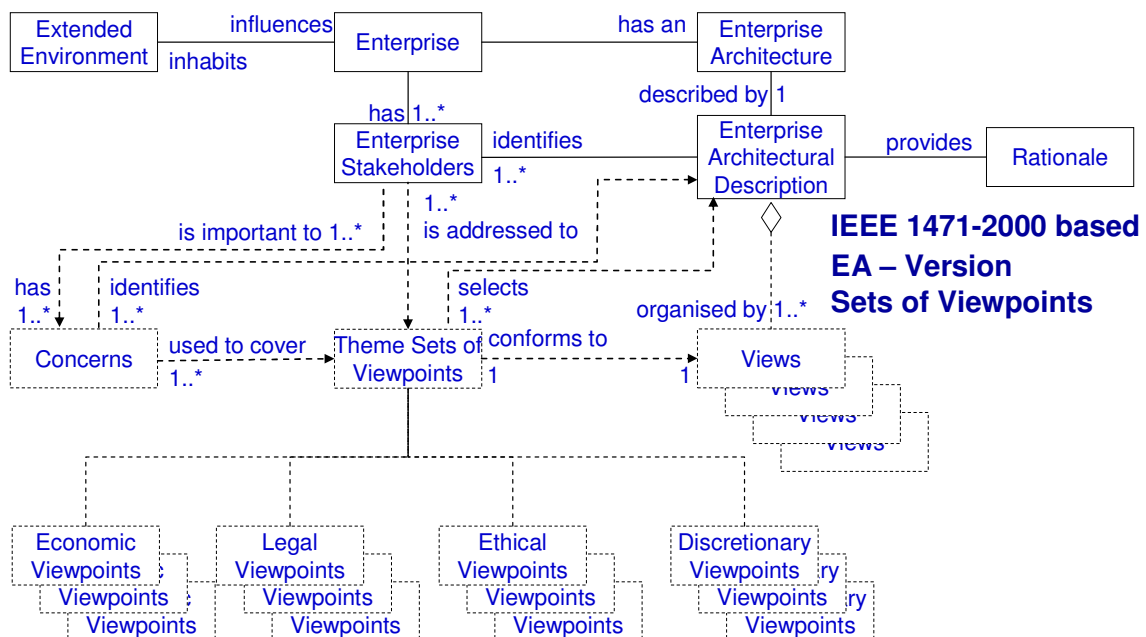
Extended Environment

influences

inhabits

Enterprise

has an

Enterprise Architecture

described by 1

has 1..*

Enterprise Stakeholders

identifies

1..*

Enterprise Architectural Description

provides

Rationale

is important to 1..*

1..*

is addressed to

IEEE 1471-2000 based EA – Version Sets of Viewpoints

has

1..*

identifies

1..*

selects

1..*

organised by 1..*

Concerns

used to cover

1..*

Theme Sets of Viewpoints

conforms to

1

1

Views

Views

Views

Views

Economic Viewpoints

Viewpoints

Viewpoints

Legal Viewpoints

Viewpoints

Viewpoints

Ethical Viewpoints

Viewpoints

Viewpoints

Discretionary Viewpoints

ry

Viewpoints

ry

Viewpoints